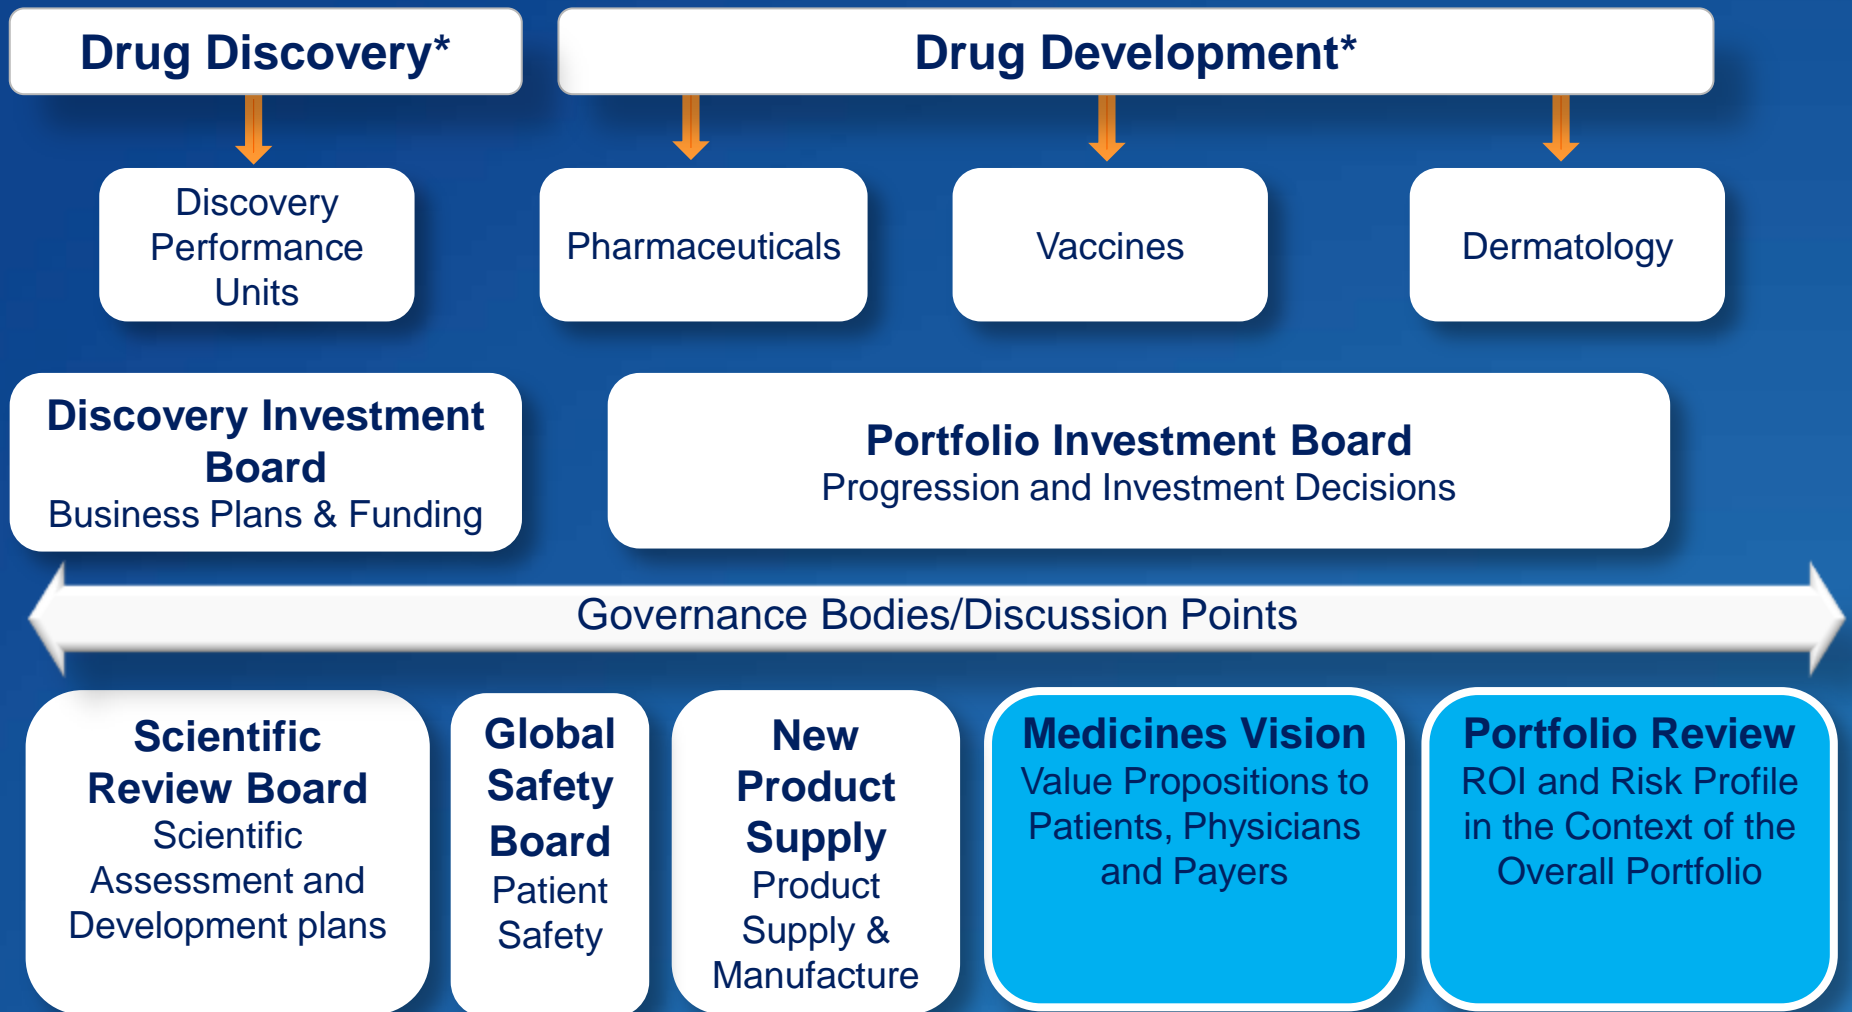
Drug Discovery*

Drug Development*

Discovery Performance Units

Pharmaceuticals

Vaccines

Dermatology

Discovery Investment Board
Business Plans & Funding

Portfolio Investment Board
Progression and Investment Decisions

Governance Bodies/Discussion Points

Scientific Review Board
Scientific Assessment and Development plans

Global Safety Board
Patient Safety

New Product Supply
Product Supply & Manufacture

Medicines Vision
Value Propositions to Patients, Physicians and Payers

Portfolio Review
ROI and Risk Profile in the Context of the Overall Portfolio